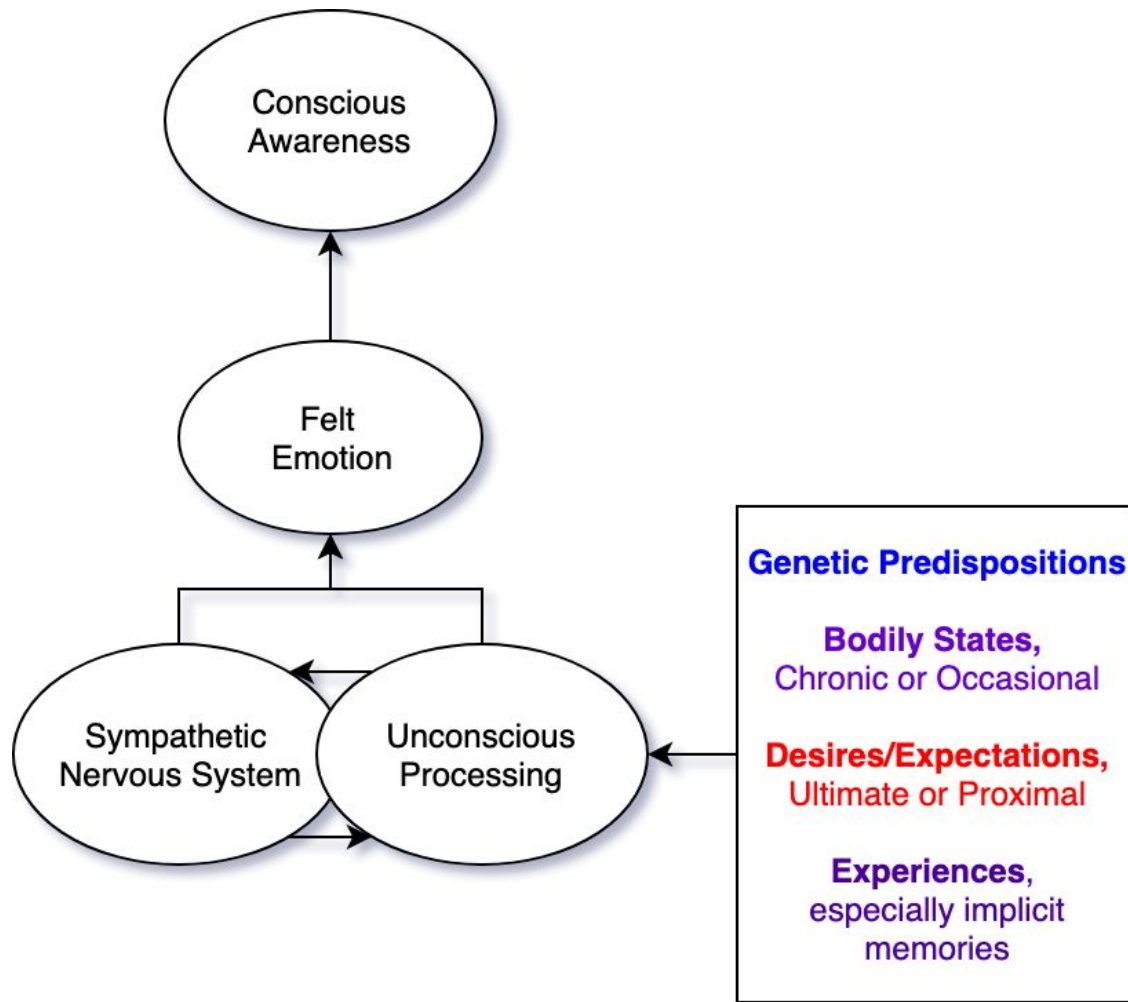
Conscious Awareness

Felt Emotion

Sympathetic Nervous System

Unconscious Processing

Genetic Predispositions

Bodily States, Chronic or Occasional

Desires/Expectations, Ultimate or Proximal

Experiences, especially implicit memories